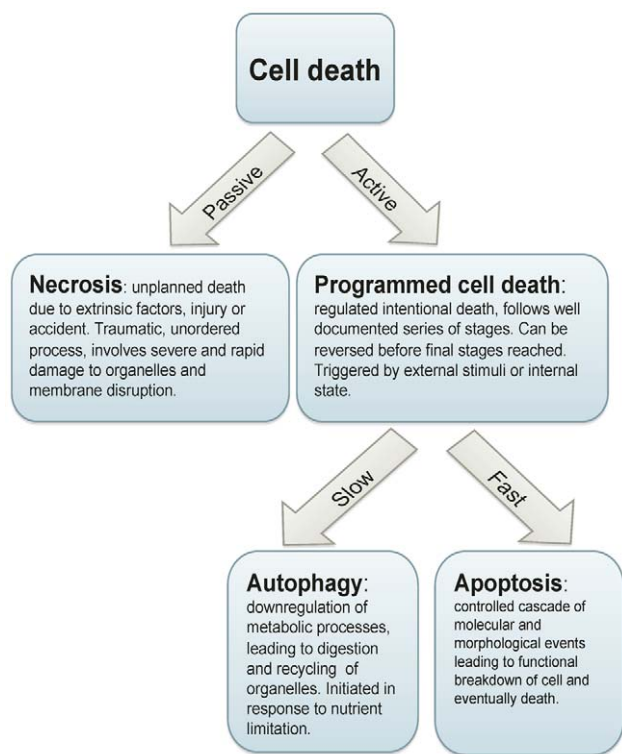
Cell death

Passive

Active

Necrosis: unplanned death due to extrinsic factors, injury or accident. Traumatic, unordered process, involves severe and rapid damage to organelles and membrane disruption.

Programmed cell death: regulated intentional death, follows well documented series of stages. Can be reversed before final stages reached. Triggered by external stimuli or internal state.

Slow

Fast

Autophagy: downregulation of metabolic processes, leading to digestion and recycling of organelles. Initiated in response to nutrient limitation.

Apoptosis: controlled cascade of molecular and morphological events leading to functional breakdown of cell and eventually death.